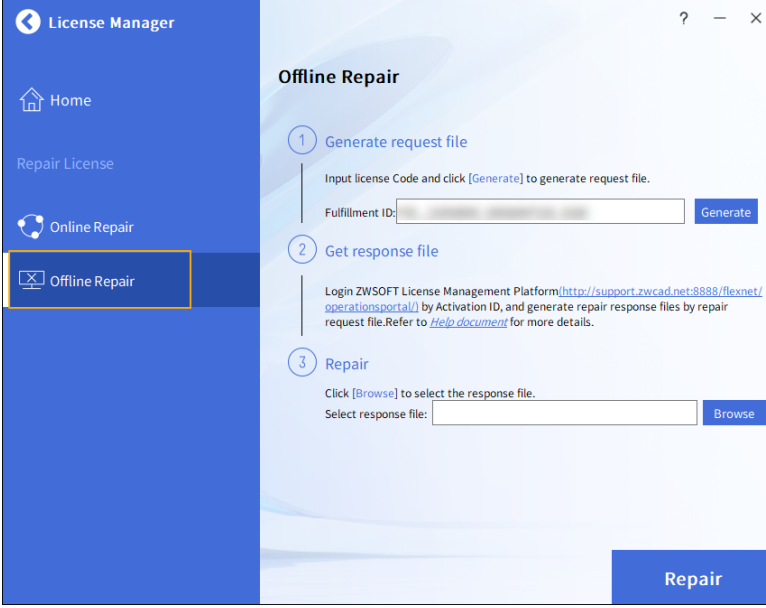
License Manager

Home

Repair License

Online Repair

Offline Repair

? — ✕

Offline Repair

1 Generate request file

Input license Code and click [Generate] to generate request file.

Fulfillment ID: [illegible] Generate

2 Get response file

Login ZWSOFT License Management Platform(http://support.zwcad.net:8888/flexnet/operationsportal/) by Activation ID, and generate repair response files by repair request file.Refer to Help document for more details.

3 Repair

Click [Browse] to select the response file.

Select response file: Browse

Repair